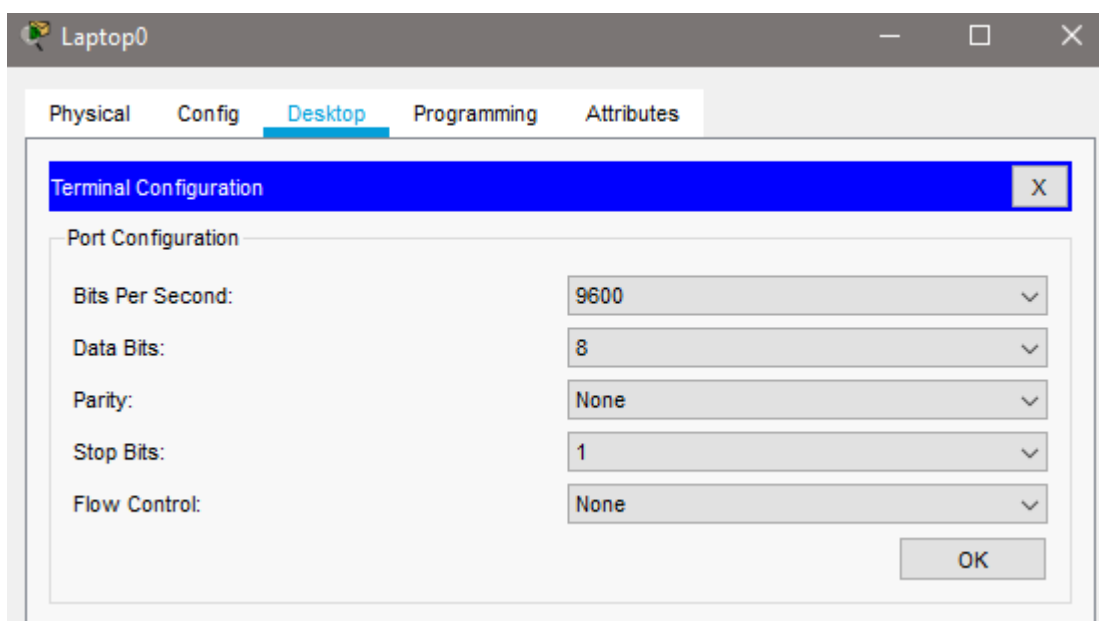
Laptop0

Physical Config Desktop Programming Attributes

Terminal Configuration X

Port Configuration

| | |
|---|---|
| Bits Per Second: | 9600 |
| Data Bits: | 8 |
| Parity: | None |
| Stop Bits: | 1 |
| Flow Control: | None |

OK